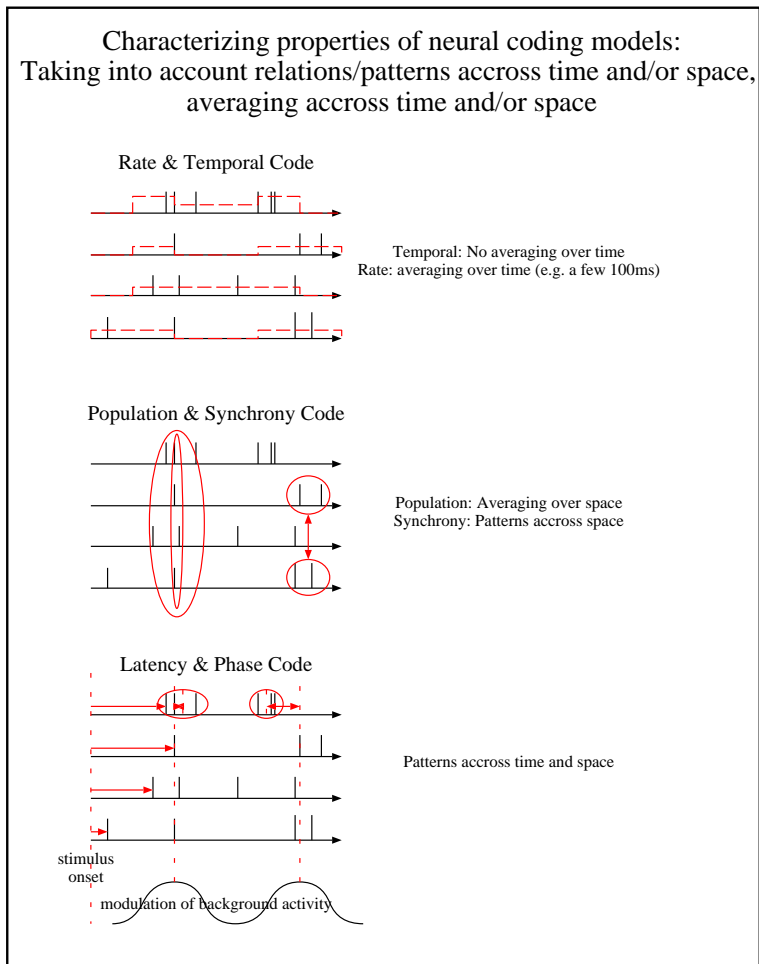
Characterizing properties of neural coding models: Taking into account relations/patterns accross time and/or space, averaging accross time and/or space

Rate & Temporal Code

Temporal: No averaging over time
Rate: averaging over time (e.g. a few 100ms)

Population & Synchrony Code

Population: Averaging over space
Synchrony: Patterns accross space

Latency & Phase Code

Patterns accross time and space

stimulus onset

modulation of background activity